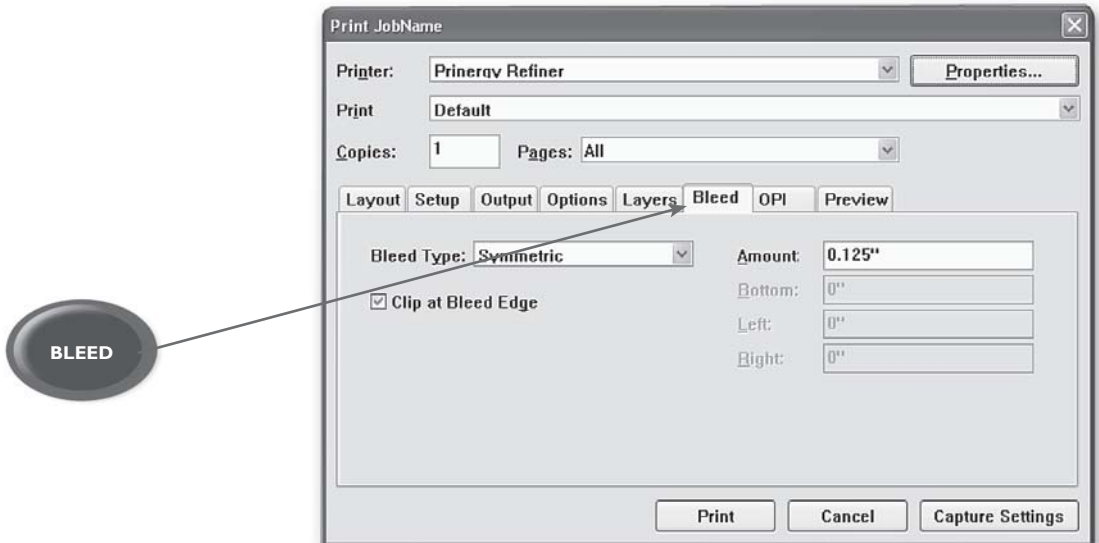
Print JobName

Printer: Prinergy Refiner
Properties...

Print Default

Copies: 1 Pages: All

Layout | Setup | Output | Options | Layers | Bleed | OPI | Preview

Bleed Type: Symmetric

Clip at Bleed Edge

Amount: 0.125"
Bottom: 0"
Left: 0"
Right: 0"

BLEED

Print | Cancel | Capture Settings